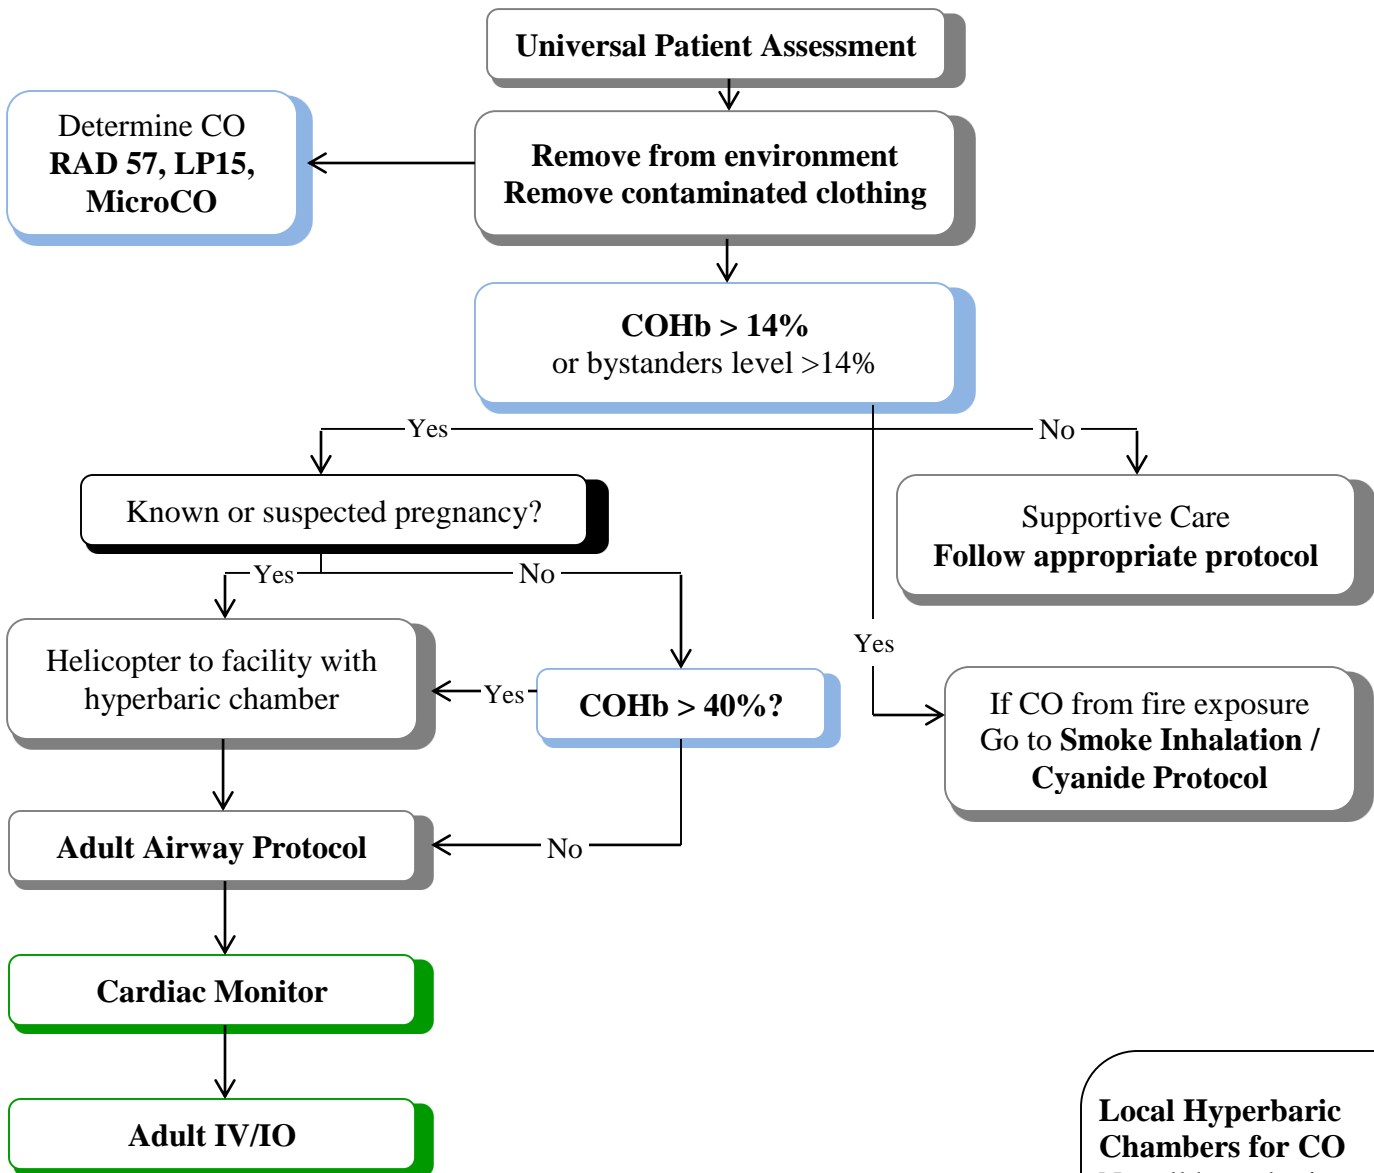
Universal Patient Assessment

Determine CO
RAD 57, LP15, MicroCO

Remove from environment
Remove contaminated clothing

COHb > 14%
or bystanders level >14%

Yes

No

Known or suspected pregnancy?

Supportive Care
Follow appropriate protocol

Yes

No

Yes

Helicopter to facility with hyperbaric chamber

Yes

COHb > 40%?

If CO from fire exposure
Go to Smoke Inhalation / Cyanide Protocol

Adult Airway Protocol

No

Cardiac Monitor

Adult IV/IO

Local Hyperbaric Chambers for CO
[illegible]